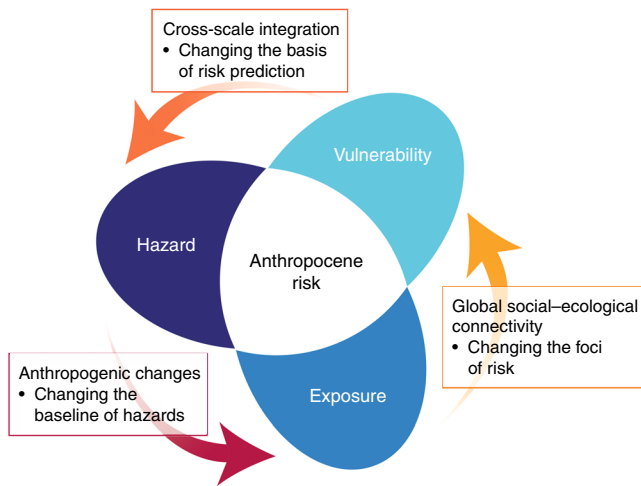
Cross-scale integration
• Changing the basis of risk prediction

Vulnerability

Hazard

Anthropocene risk

Global social–ecological connectivity
• Changing the foci of risk

Anthropogenic changes
• Changing the baseline of hazards

Exposure